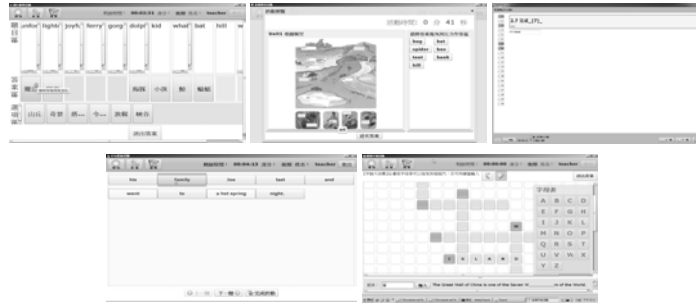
00:03:31
unfor' lights' joyfu ferry' gorg' dolph' kid what' bat hill
蝙蝠 小孩 船 蝙蝠
山丘 令貌 将... 令... 浪漫 鲸豆

00:41
bag bat
spider bee
tent hook
kill

00:02:13 teacher
he family the last and
went to a hot spring night

00:00:00 teacher
A B C
E F G H
I J K L
M N O P
Q R S T
U V W X
Y Z
The Great Wall of China is one of the Seven W... in of the World.